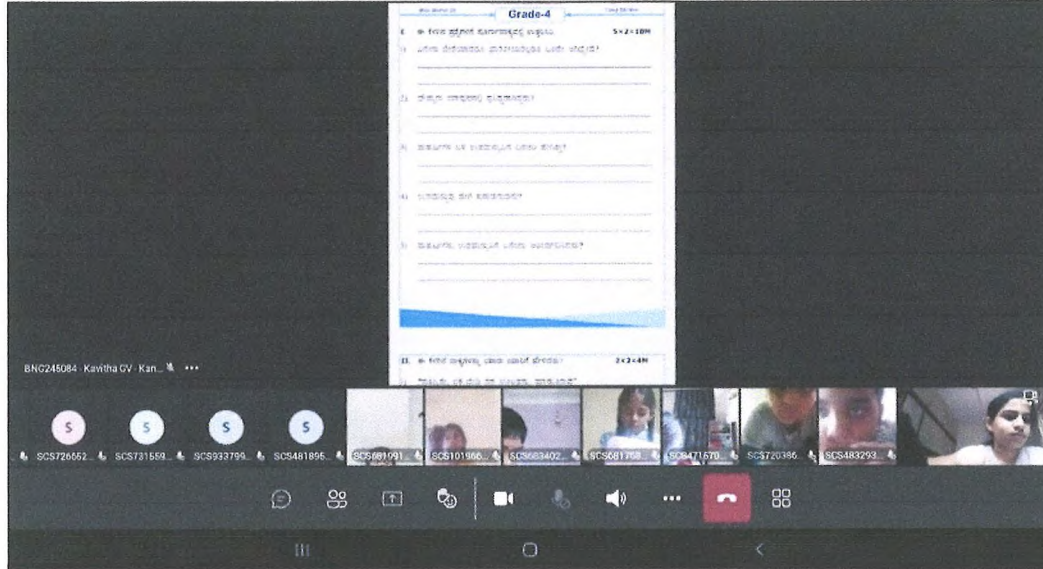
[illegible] Grade-4 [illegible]

I. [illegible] 5×2=10M

1) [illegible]

2) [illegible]

3) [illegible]

4) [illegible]

5) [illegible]

II. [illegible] 2×2=4M

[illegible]

BNG245084 - Kavitha GV - Kan...

S SCS726552...
S SCS731559...
S SCS933799...
S SCS481895...
SCS681991...
SCS101966...
SCS683402...
SCS681768...
SCS471670...
SCS720386...
SCS483293...